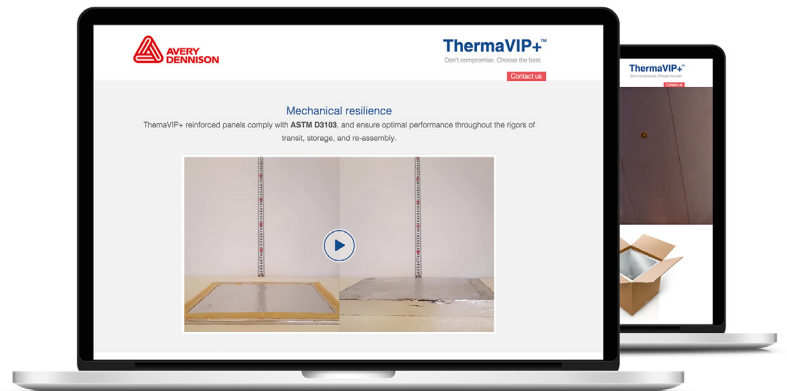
AVERY DENNISON

ThermaVIP+™
Don't compromise. Choose the best.

Contact us

Mechanical resilience
ThemaVIP+ reinforced panels comply with **ASTM D3103**, and ensure optimal performance throughout the rigors of transit, storage, and re-assembly.

ThermaVIP+™
Don't compromise. Choose the best.

Contact us